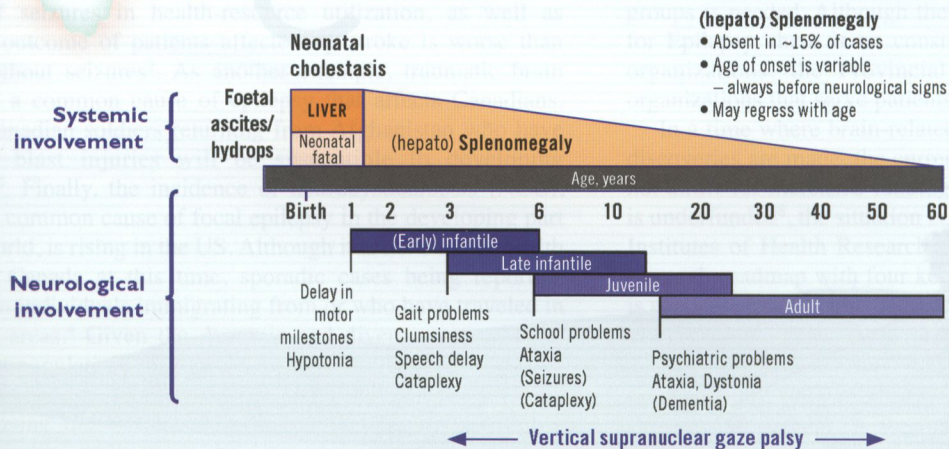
(hepato) Splenomegaly
• Absent in ~15% of cases
• Age of onset is variable – always before neurological signs
• May regress with age

Neonatal cholestasis

Systemic involvement

Foetal ascites/ hydrops

LIVER

Neonatal fatal

(hepato) Splenomegaly

Age, years

Birth 1 2 3 6 10 20 30 40 50 60

(Early) infantile

Late infantile

Juvenile

Adult

Neurological involvement

Delay in motor milestones Hypotonia

Gait problems Clumsiness Speech delay Cataplexy

School problems Ataxia (Seizures) (Cataplexy)

Psychiatric problems Ataxia, Dystonia (Dementia)

Vertical supranuclear gaze palsy